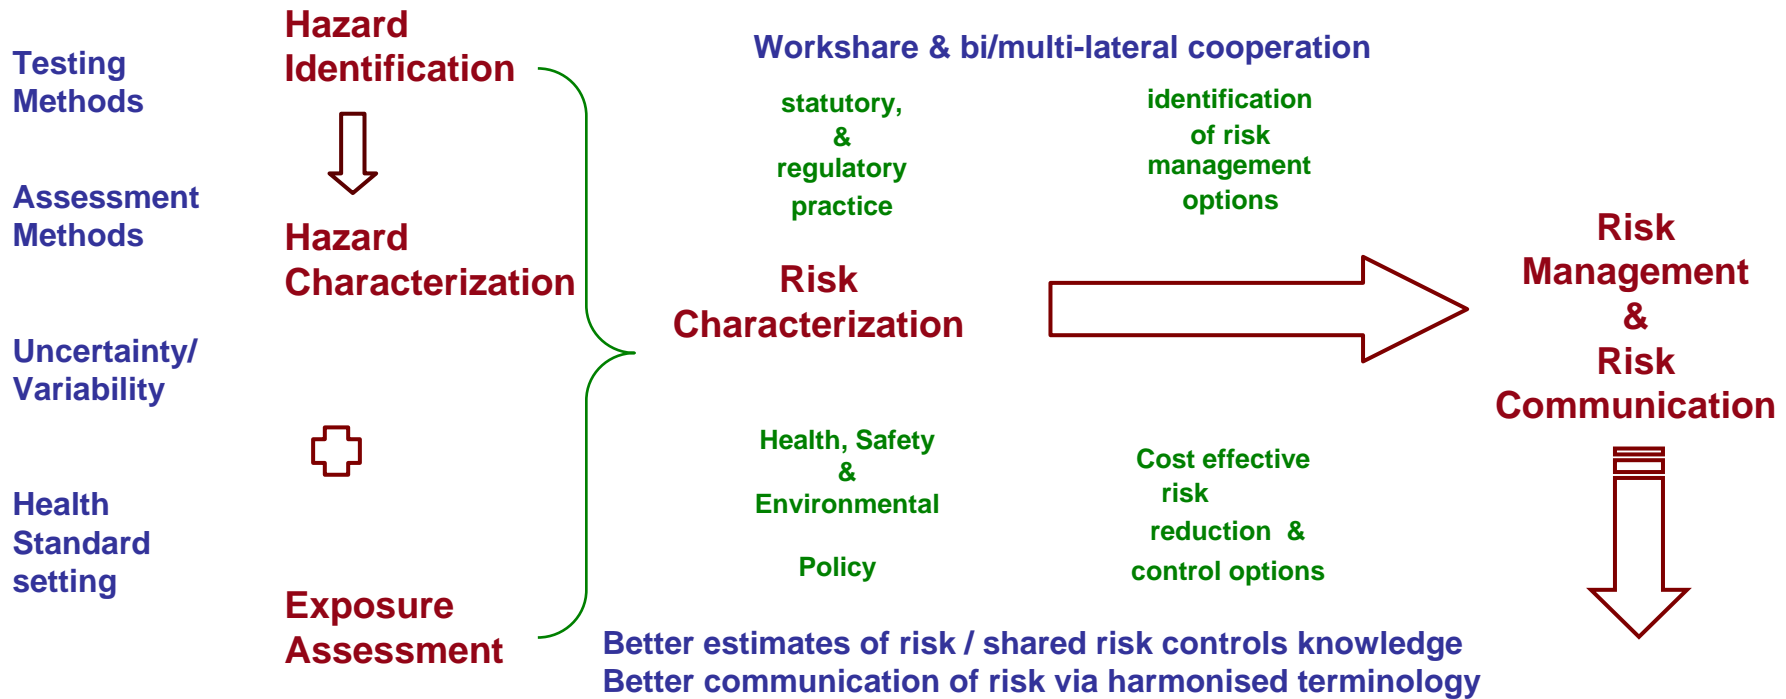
Testing Methods

Assessment Methods

Uncertainty/ Variability

Health Standard setting

Hazard Identification

Hazard Characterization

Exposure Assessment

Workshare & bi/multi-lateral cooperation

statutory, & regulatory practice

identification of risk management options

Risk Characterization

Health, Safety & Environmental

Policy

Cost effective risk reduction & control options

Risk Management & Risk Communication

Better estimates of risk / shared risk controls knowledge
Better communication of risk via harmonised terminology